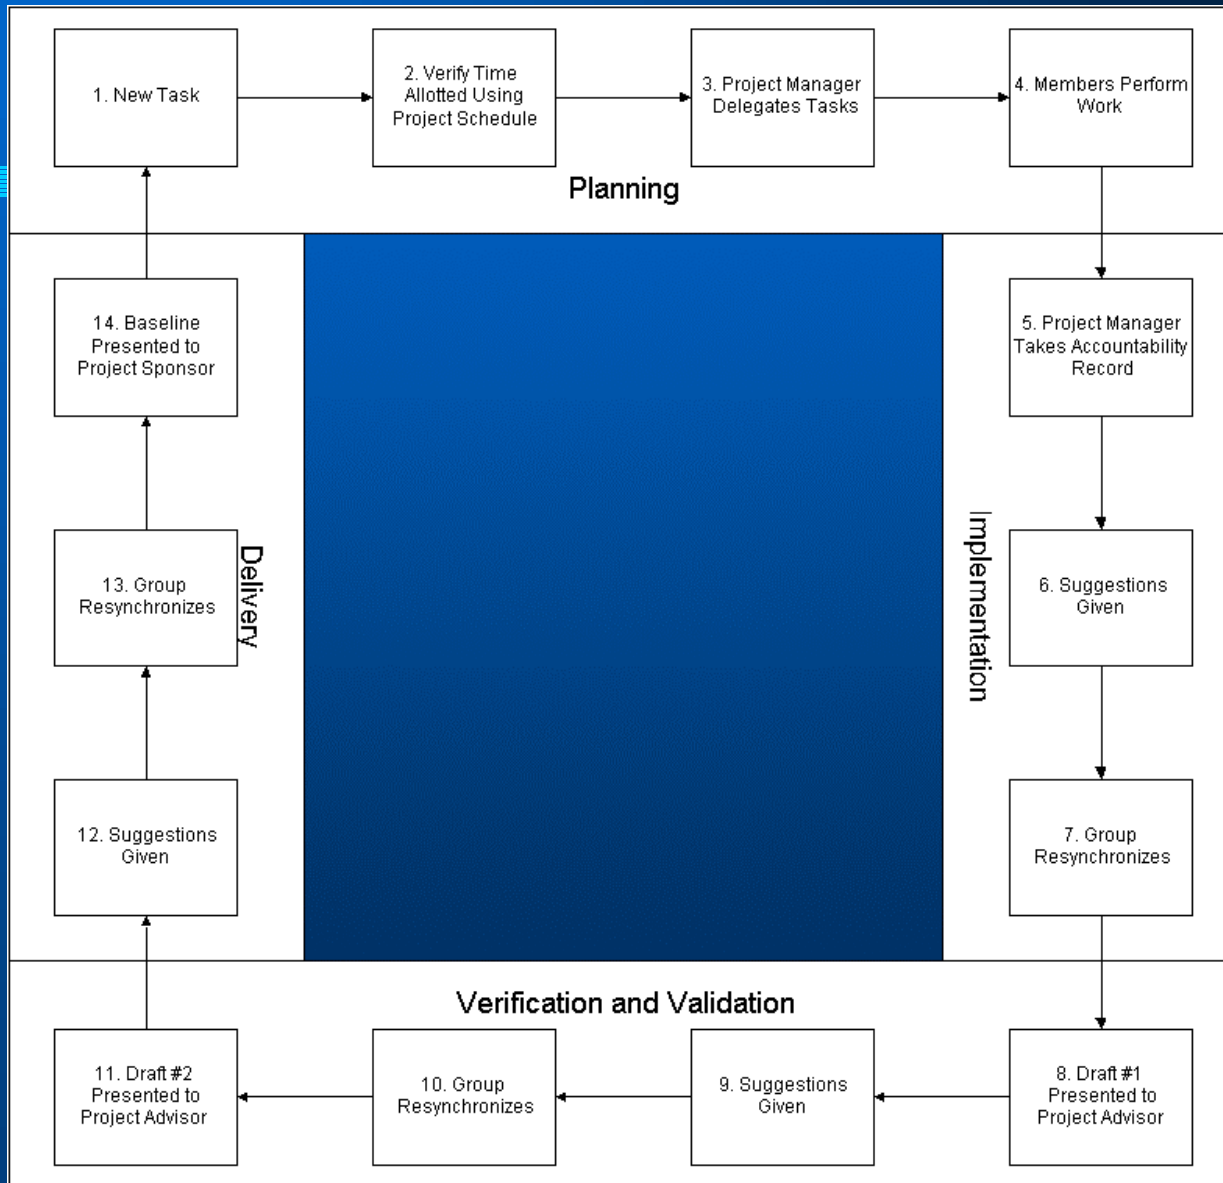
1. New Task

2. Verify Time Allotted Using Project Schedule

3. Project Manager Delegates Tasks

4. Members Perform Work

Planning

5. Project Manager Takes Accountability Record

6. Suggestions Given

7. Group Resynchronizes

Implementation

8. Draft #1 Presented to Project Advisor

9. Suggestions Given

10. Group Resynchronizes

11. Draft #2 Presented to Project Advisor

Verification and Validation

12. Suggestions Given

13. Group Resynchronizes

14. Baseline Presented to Project Sponsor

Delivery